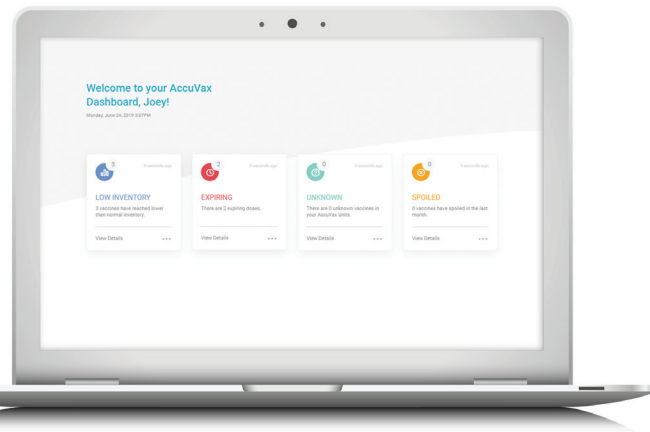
Welcome to your AccuVax Dashboard, Joey!

Monday, June 24, 2019 5:07PM

3
0 seconds ago
LOW INVENTORY
3 vaccines have reached lower than normal inventory.
View Details
...

2
0 seconds ago
EXPIRING
There are 2 expiring doses.
View Details
...

0
0 seconds ago
UNKNOWN
There are 0 unknown vaccines in your AccuVax Units.
View Details
...

0
0 seconds ago
SPOILED
0 vaccines have spoiled in the last month.
View Details
...